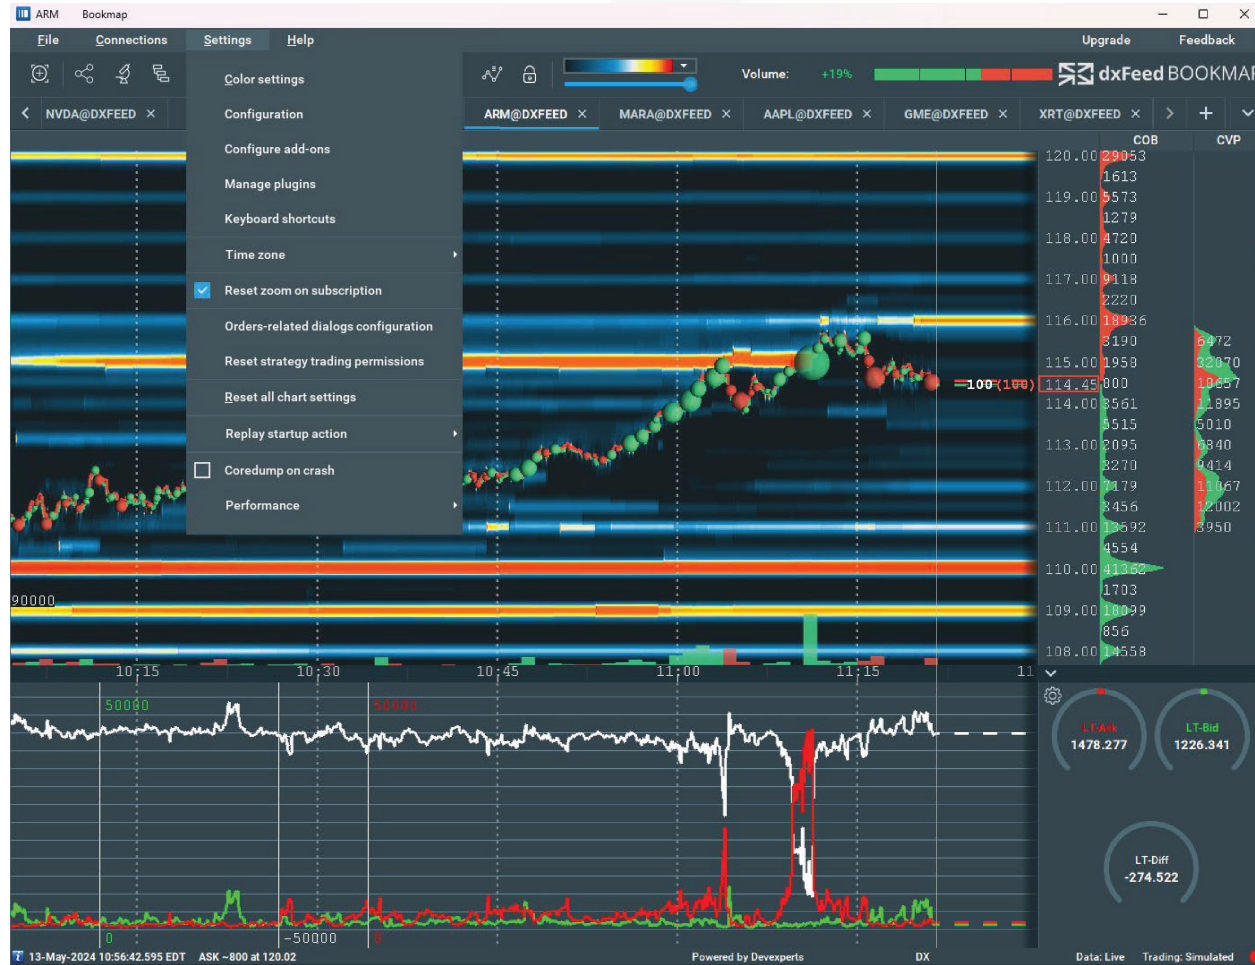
ARM Bookmap

File Connections Settings Help

Upgrade Feedback

Color settings
Configuration
Configure add-ons
Manage plugins
Keyboard shortcuts
Time zone
Reset zoom on subscription
Orders-related dialogs configuration
Reset strategy trading permissions
Reset all chart settings
Replay startup action
Coredump on crash
Performance

Volume: +19%

dxFeed BOOKMAP

NVDA@DXFEED × ARM@DXFEED × MARA@DXFEED × AAPL@DXFEED × GME@DXFEED × XRT@DXFEED ×

COB CVP

120.00 29053
1613
119.00 5573
1279
118.00 4720
1000
117.00 9118
2220
116.00 18936
3190
115.00 1958
114.45 000
114.00 3561
5515
113.00 2095
3270
112.00 7179
3456
111.00 13692
4554
110.00 41352
1703
109.00 18099
856
108.00 14558

6472
32070
18657
11895
5010
6840
9414
11067
12002
3950

100 (100)

90000

10:15 10:30 10:45 11:00 11:15 11

50000
50000

LT-Ask 1478.277
LT-Bid 1226.341
LT-Diff -274.522

0 -50000 0

13-May-2024 10:56:42.595 EDT ASK ~800 at 120.02 Powered by Devexperts DX Data: Live Trading: Simulated